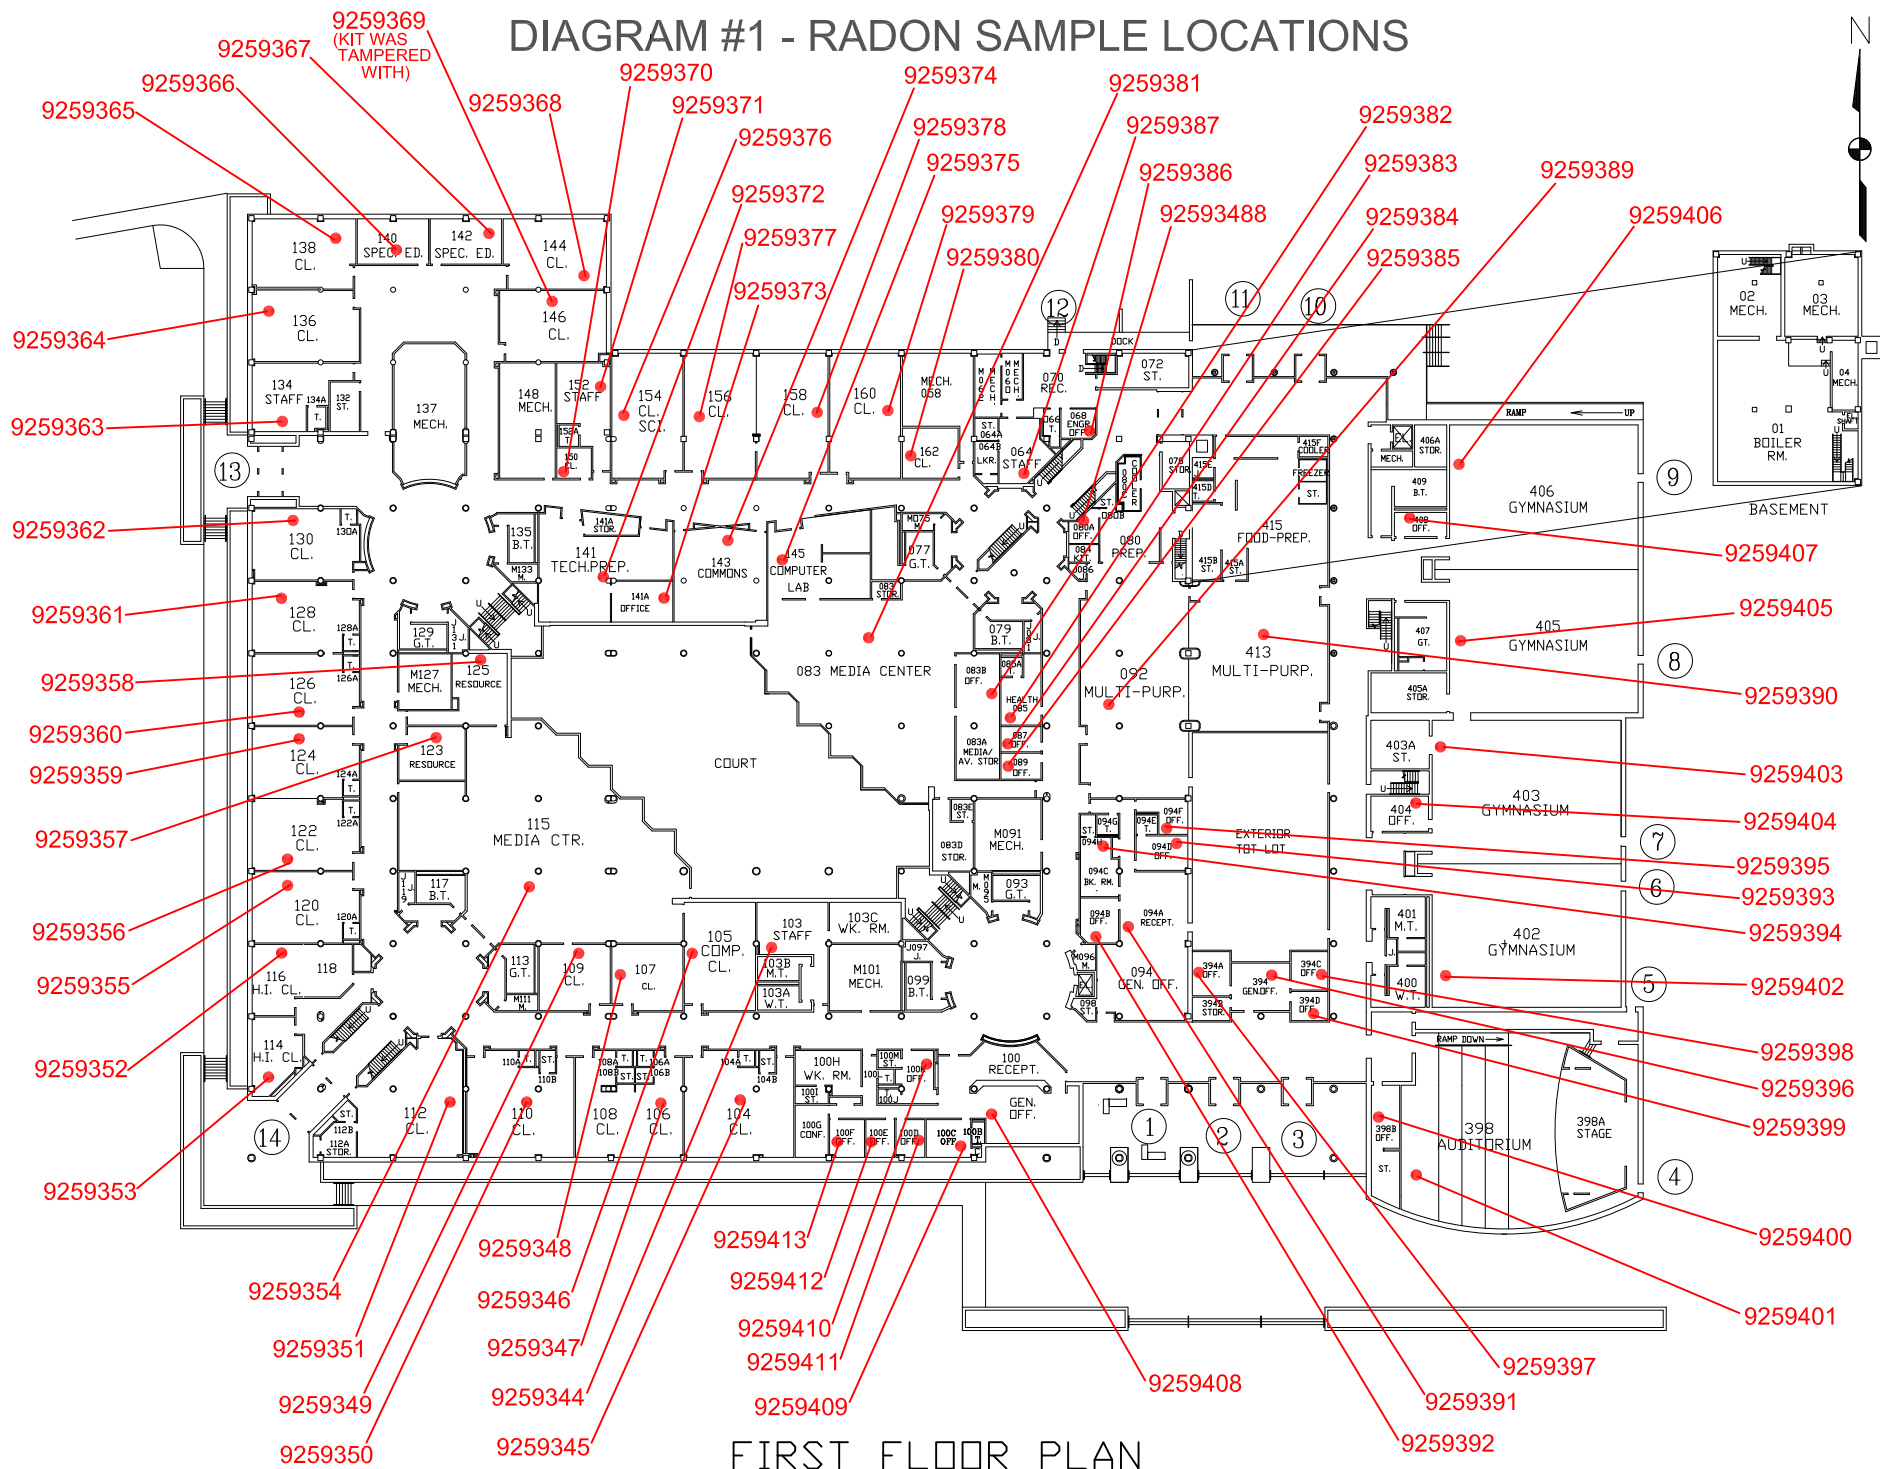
DIAGRAM #1 - RADON SAMPLE LOCATIONS

N

9259369 (KIT WAS TAMPERED WITH)
9259367
9259366
9259365
9259368
9259370
9259371
9259376
9259374
9259378
9259375
9259381
9259387
9259386
92593488
9259382
9259383
9259384
9259385
9259389
9259406
9259372
9259377
9259373
9259379
9259380
9259364
9259363
9259362
9259361
9259358
9259360
9259359
9259357
9259356
9259355
9259352
9259353
9259354
9259351
9259349
9259350
9259348
9259346
9259347
9259344
9259345
9259413
9259412
9259410
9259411
9259409
9259408
9259391
9259392
9259397
9259401
9259400
9259399
9259396
9259398
9259402
9259394
9259393
9259395
9259404
9259403
9259390
9259405
9259407

138 CL.
140 SPEC. ED.
142 SPEC. ED.
144 CL.
146 CL.
136 CL.
134 STAFF
134A T.
132 ST.
137 MECH.
148 MECH.
152 STAFF
150A T.
150 CL.
154 CL. SCI.
156 CL.
158 CL.
160 CL.
MECH. 068
162 CL.
064A ST.
064B LKR.
064 STAFF
066 T.
068 ENGR. OFF.
070 REC.
072 ST.
DOCK
130 CL.
130A T.
135 B.T.
M133 M.
141A STOR.
141 TECH.PREP.
141A OFFICE
143 COMMONS
145 COMPUTER LAB
M076 M.
077 G.T.
083 STOR.
128 CL.
128A T.
129 G.T.
J.
126 CL.
126A T.
M127 MECH.
125 RESOURCE
083 MEDIA CENTER
079 B.T.
083B OFF.
085A
HEALTH 085
087 OFF.
089 OFF.
083A MEDIA/ AV. STOR
080A OFF.
084 KIT.
086
080B
080 PREP.
092 MULTI-PURP.
413 MULTI-PURP.
415 FOOD-PREP.
415F COOLER
415E
415D
FREEZER
ST.
415B ST.
415A ST.
079 STOR
MECH.
406A STOR.
409 B.T.
408 OFF.
406 GYMNASIUM
RAMP
UP
407 GT.
405 GYMNASIUM
405A STOR.
403A ST.
403 GYMNASIUM
404 OFF.
124 CL.
124A T.
T.
123 RESOURCE
COURT
122 CL.
122A T.
115 MEDIA CTR.
083E ST.
083D STOR.
M091 MECH.
094G T.
094E T.
094F OFF.
094H ST.
094D OFF.
094C BK. RM.
EXTERIOR TOT LOT
117 B.T.
120 CL.
120A T.
093 G.T.
M095
094B OFF.
094A RECEPT.
401 M.T.
402 GYMNASIUM
116 H.I. CL.
118
113 G.T.
M111 M.
109 CL.
107 CL.
105 COMP. CL.
103 STAFF
103B M.T.
103A W.T.
103C WK. RM.
J097 J.
M101 MECH.
099 B.T.
M096 M.
098 ST.
094 GEN. OFF.
394A OFF.
394 GEN.OFF.
394B STOR.
394C OFF.
394D OFF.
400 W.T.
114 H.I. CL.
ST.
112B
112A STOR.
112 CL.
110A
ST.
110B
110 CL.
108A T.
108B ST.
T.
106A
106B
108 CL.
106 CL.
104A T.
ST.
104B
104 CL.
100H WK. RM.
100I ST.
100M ST.
100L T.
100J
100K OFF.
100G CONF.
100F OFF.
100E OFF.
100D OFF.
100C OFF.
100B
100 RECEPT.
GEN. OFF.
RAMP DOWN
398B OFF.
ST.
398 AUDITORIUM
398A STAGE
02 MECH.
03 MECH.
04 MECH.
01 BOILER RM.
BASEMENT
1 2 3 4 5 6 7 8 9 10 11 12 13 14

FIRST FLOOR PLAN